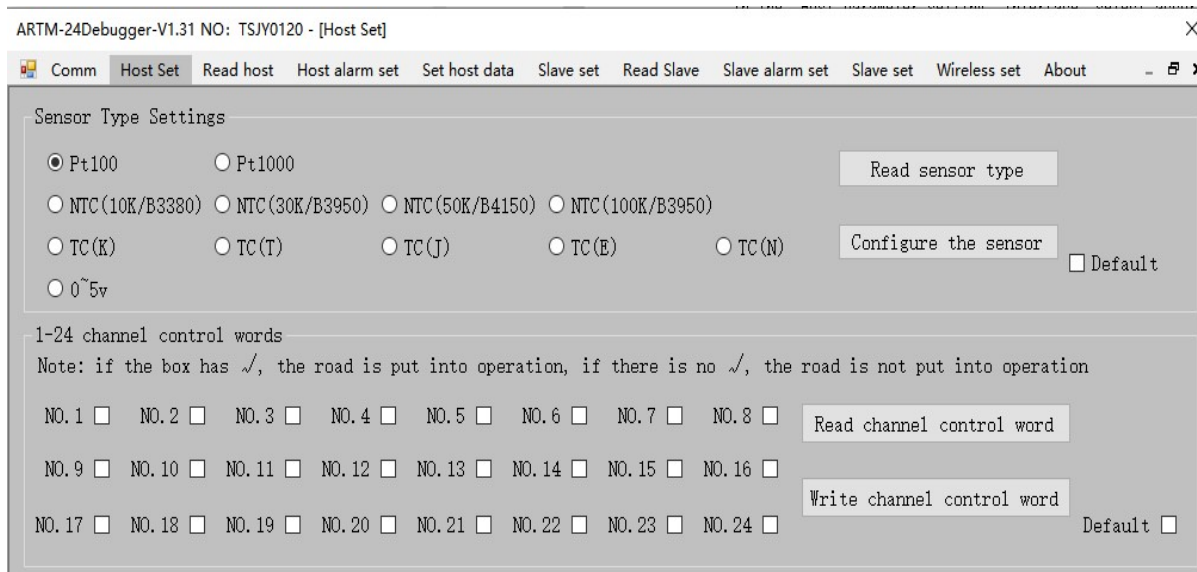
ARTM-24Debugger-V1.31 NO: TSJY0120 - [Host Set]

Comm Host Set Read host Host alarm set Set host data Slave set Read Slave Slave alarm set Slave set Wireless set About

Sensor Type Settings

Pt100 Pt1000

NTC(10K/B3380) NTC(30K/B3950) NTC(50K/B4150) NTC(100K/B3950)

TC(K) TC(T) TC(J) TC(E) TC(N)

0~5v

Read sensor type

Configure the sensor

Default

1-24 channel control words

Note: if the box has √, the road is put into operation, if there is no √, the road is not put into operation

NO.1 NO.2 NO.3 NO.4 NO.5 NO.6 NO.7 NO.8

NO.9 NO.10 NO.11 NO.12 NO.13 NO.14 NO.15 NO.16

NO.17 NO.18 NO.19 NO.20 NO.21 NO.22 NO.23 NO.24

Read channel control word

Write channel control word

Default